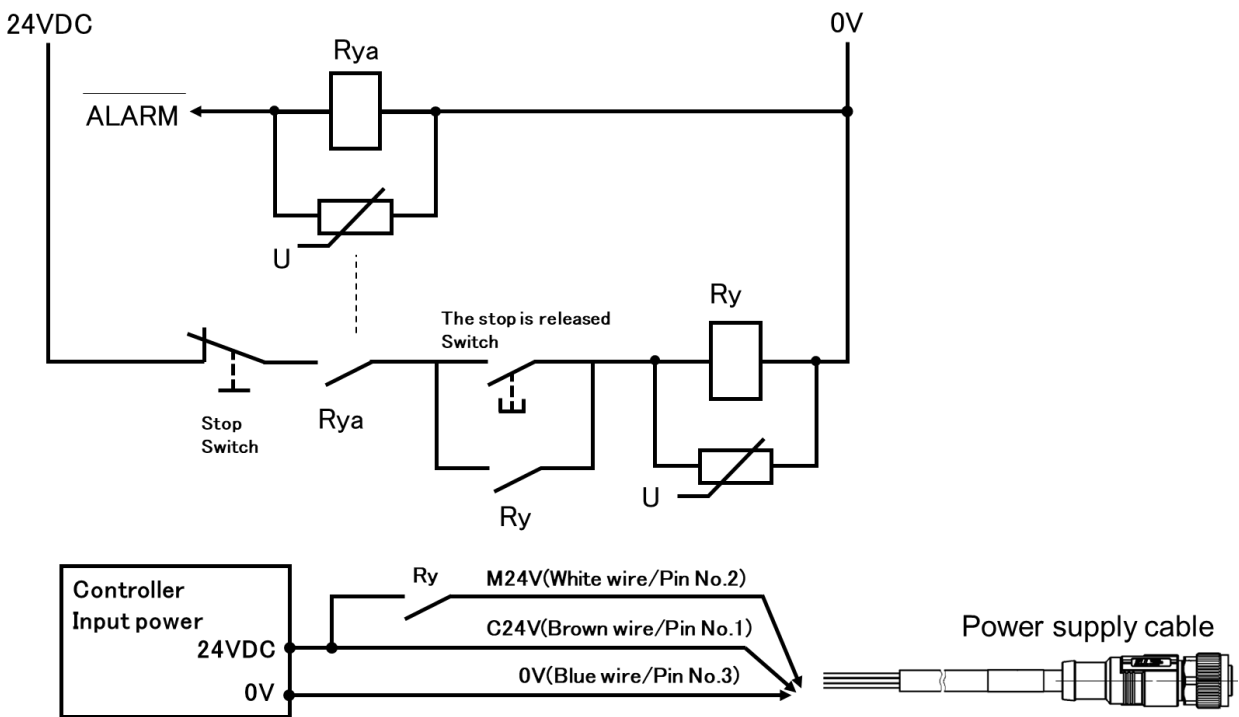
24VDC

0V

Rya

$\overline{\text{ALARM}}$

U

The stop is released Switch

Ry

Stop Switch

Rya

U

Ry

Controller Input power

24VDC

0V

Ry

M24V(White wire/Pin No.2)

C24V(Brown wire/Pin No.1)

0V(Blue wire/Pin No.3)

Power supply cable